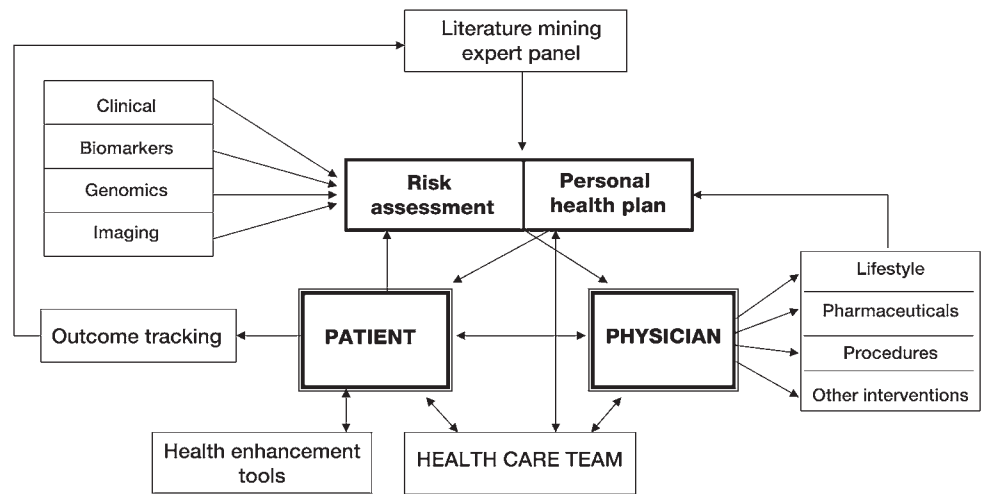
Literature mining expert panel

Clinical

Biomarkers

Genomics

Imaging

Risk assessment

Personal health plan

Lifestyle

Pharmaceuticals

Procedures

Other interventions

Outcome tracking

PATIENT

PHYSICIAN

Health enhancement tools

HEALTH CARE TEAM